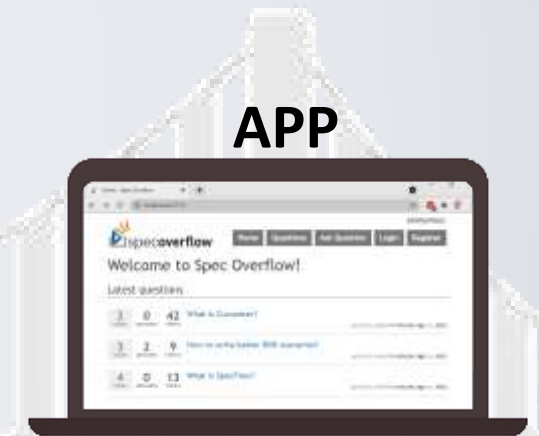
APP

specoverflow

Home Questions Ask Question Login Register

Welcome to Spec Overflow!

Latest questions

2 0 42 What is Cucumber?

3 2 9 How to write better BDD scenarios?

4 0 13 What is SpecFlow?